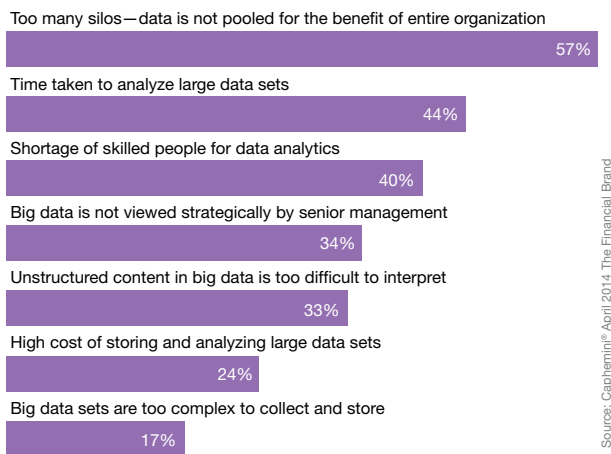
Too many silos—data is not pooled for the benefit of entire organization

57%

Time taken to analyze large data sets

44%

Shortage of skilled people for data analytics

40%

Big data is not viewed strategically by senior management

34%

Unstructured content in big data is too difficult to interpret

33%

High cost of storing and analyzing large data sets

24%

Big data sets are too complex to collect and store

17%

Source: Capgemini® April 2014 The Financial Brand